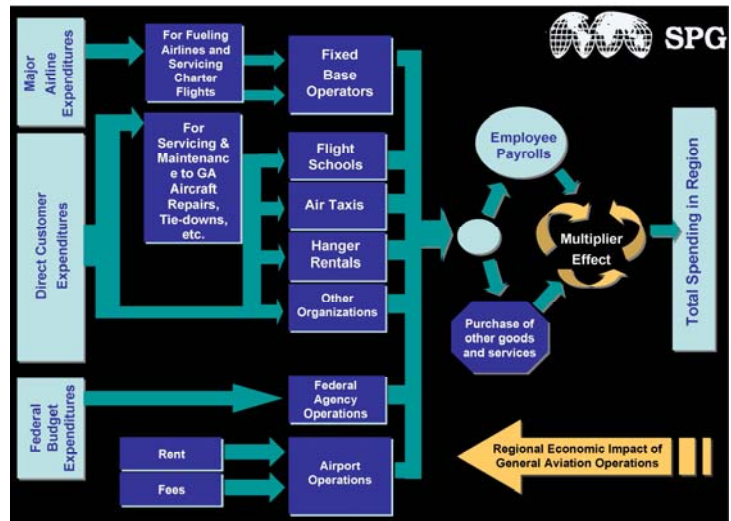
SPG

Major Airline Expenditures

For Fueling Airlines and Servicing Charter Flights

Fixed Base Operators

Direct Customer Expenditures

For Servicing & Maintenance to GA Aircraft Repairs, Tie-downs, etc.

Flight Schools

Air Taxis

Hanger Rentals

Other Organizations

Employee Payrolls

Multiplier Effect

Purchase of other goods and services

Total Spending in Region

Federal Budget Expenditures

Federal Agency Operations

Rent

Fees

Airport Operations

Regional Economic Impact of General Aviation Operations